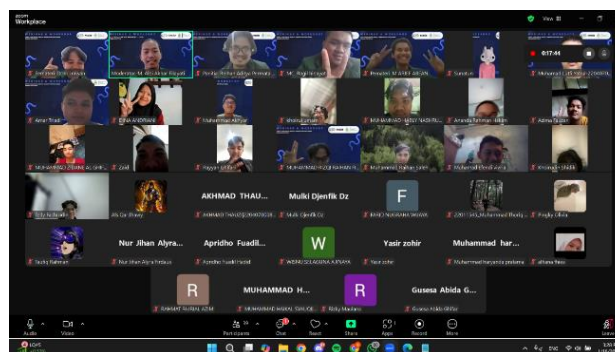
zoom Workplace

View

0:17:44

AKHMAD THAU...

Mulki Djenfik Dz

F

Nur Jihan Alyra...

Apridho Fuadil...

W

Yasir zohir

Muhammad har...

R

MUHAMMAD H...

R

Gusesa Abida G...

Mulki Djenfik Dz

Nur Jihan Alyra Firdaus

Apridho Fuadil Haidar

Yasir zohir

Audio

Video

Participants

Chat

React

Share

Apps

Record

More

Leave